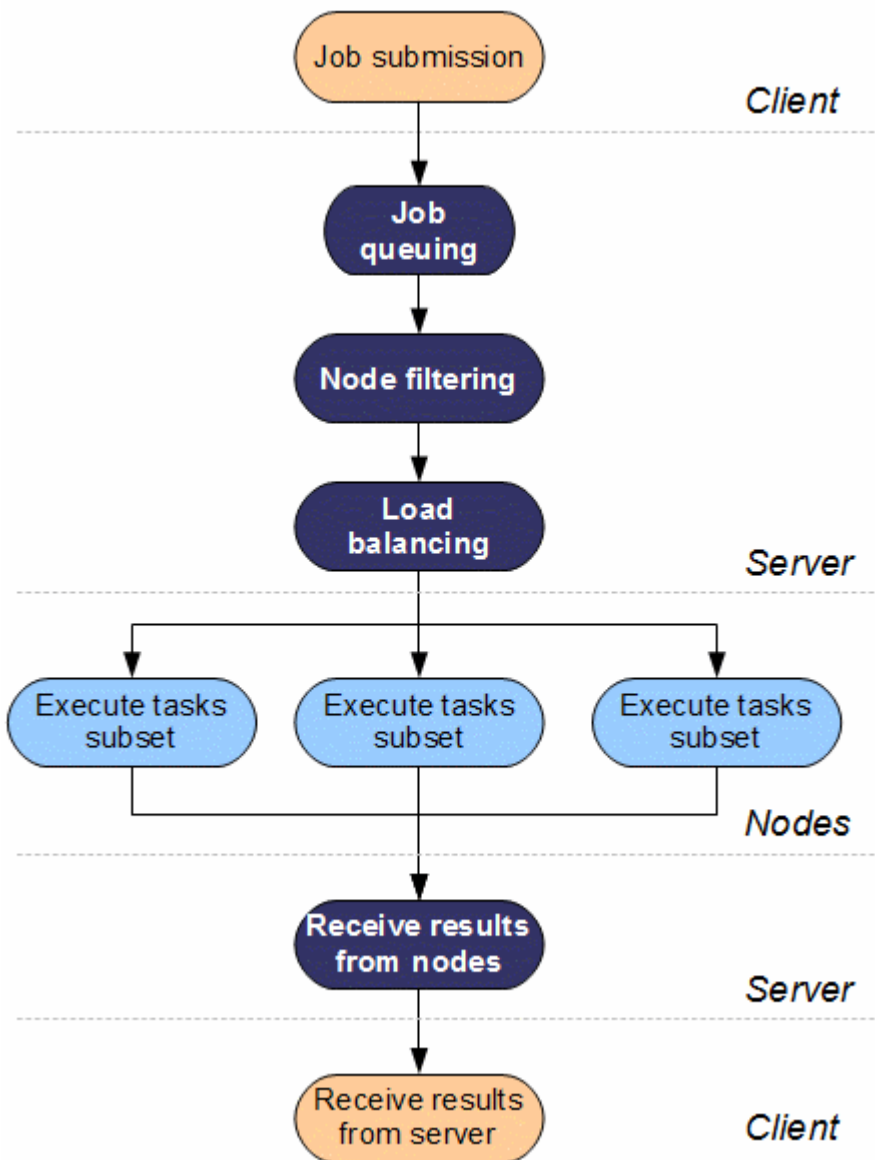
Job submission

Client

Job queuing

Node filtering

Load balancing

Server

Execute tasks subset

Execute tasks subset

Execute tasks subset

Nodes

Receive results from nodes

Server

Receive results from server

Client